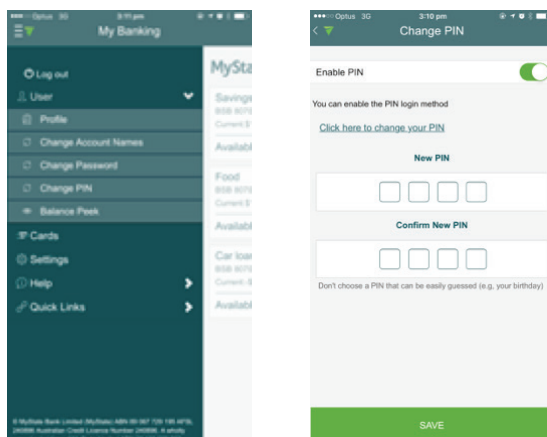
Optus 3G 3:11 pm
My Banking

Log out
User
Profile
Change Account Names
Change Password
Change PIN
Balance Peek
Cards
Settings
Help
Quick Links

© MyState Bank Limited (MyState) ABN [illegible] AFSL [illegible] Australian Credit Licence Number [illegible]. A wholly

MySta
Savings
BSB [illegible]
Current $
Availabl
Food
BSB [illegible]
Current $
Availabl
Car loan
BSB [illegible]
Current -$
Availabl

Optus 3G 3:10 pm
Change PIN

Enable PIN

You can enable the PIN login method

Click here to change your PIN

New PIN

Confirm New PIN

Don't choose a PIN that can be easily guessed (e.g, your birthday)

SAVE